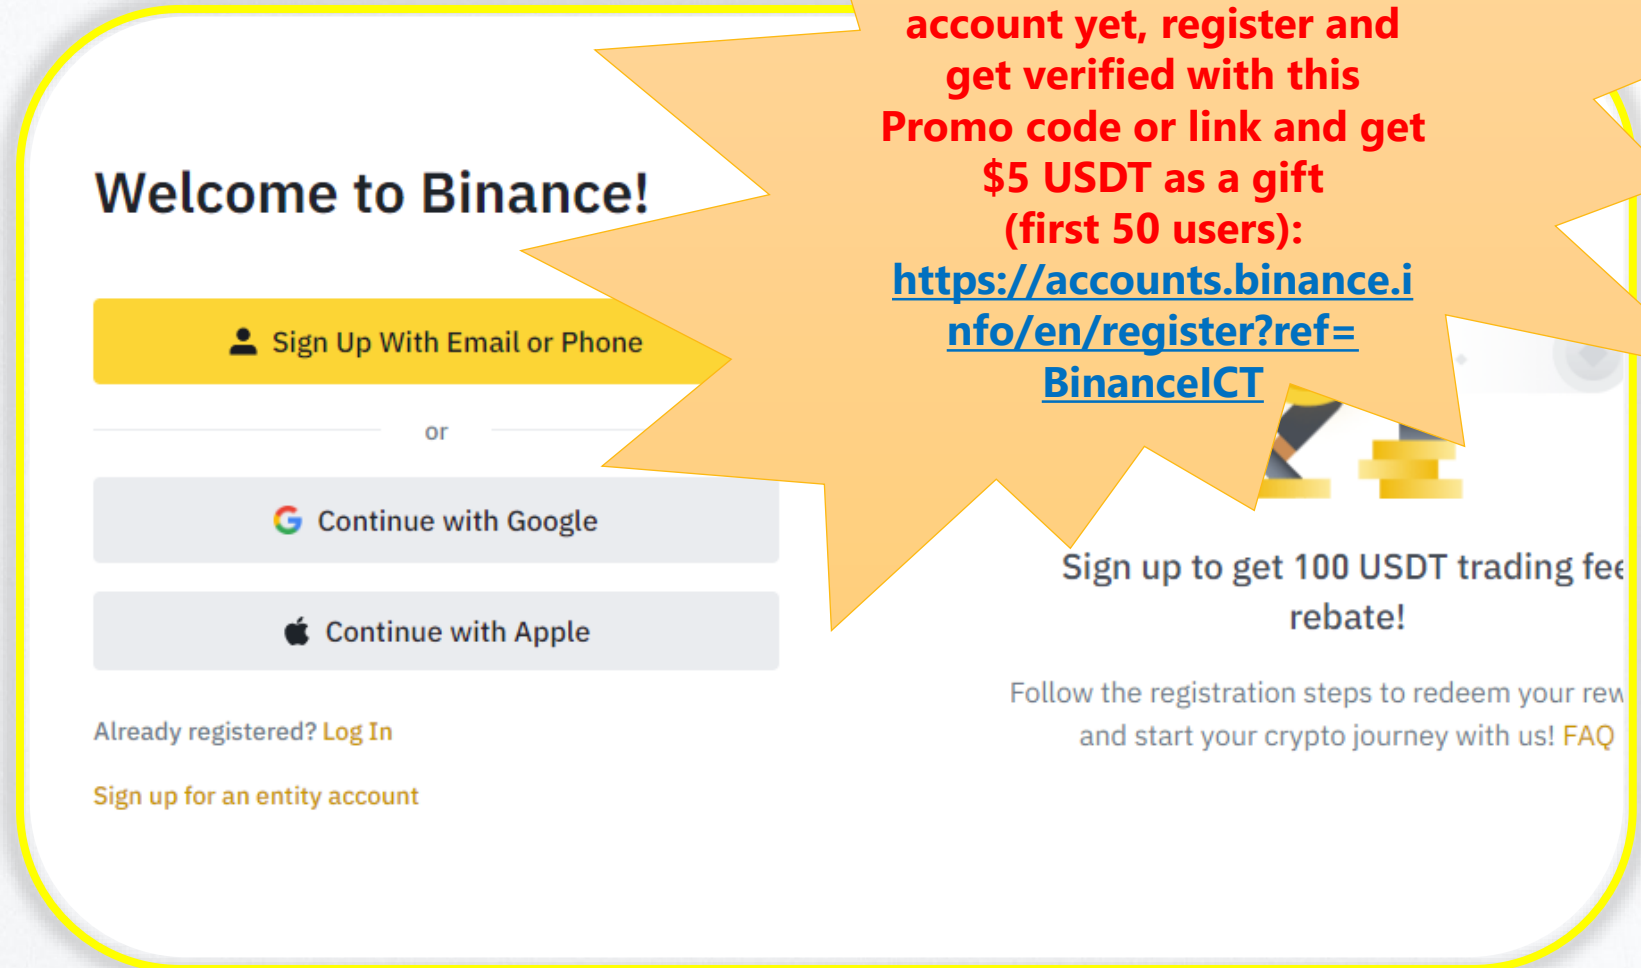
account yet, register and get verified with this Promo code or link and get \$5 USDT as a gift (first 50 users): https://accounts.binance.info/en/register?ref=BinanceICT

Welcome to Binance!

Sign Up With Email or Phone

or

Continue with Google

Continue with Apple

Already registered? Log In

Sign up for an entity account

Sign up to get 100 USDT trading fe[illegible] rebate!

Follow the registration steps to redeem your rew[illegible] and start your crypto journey with us! FAQ